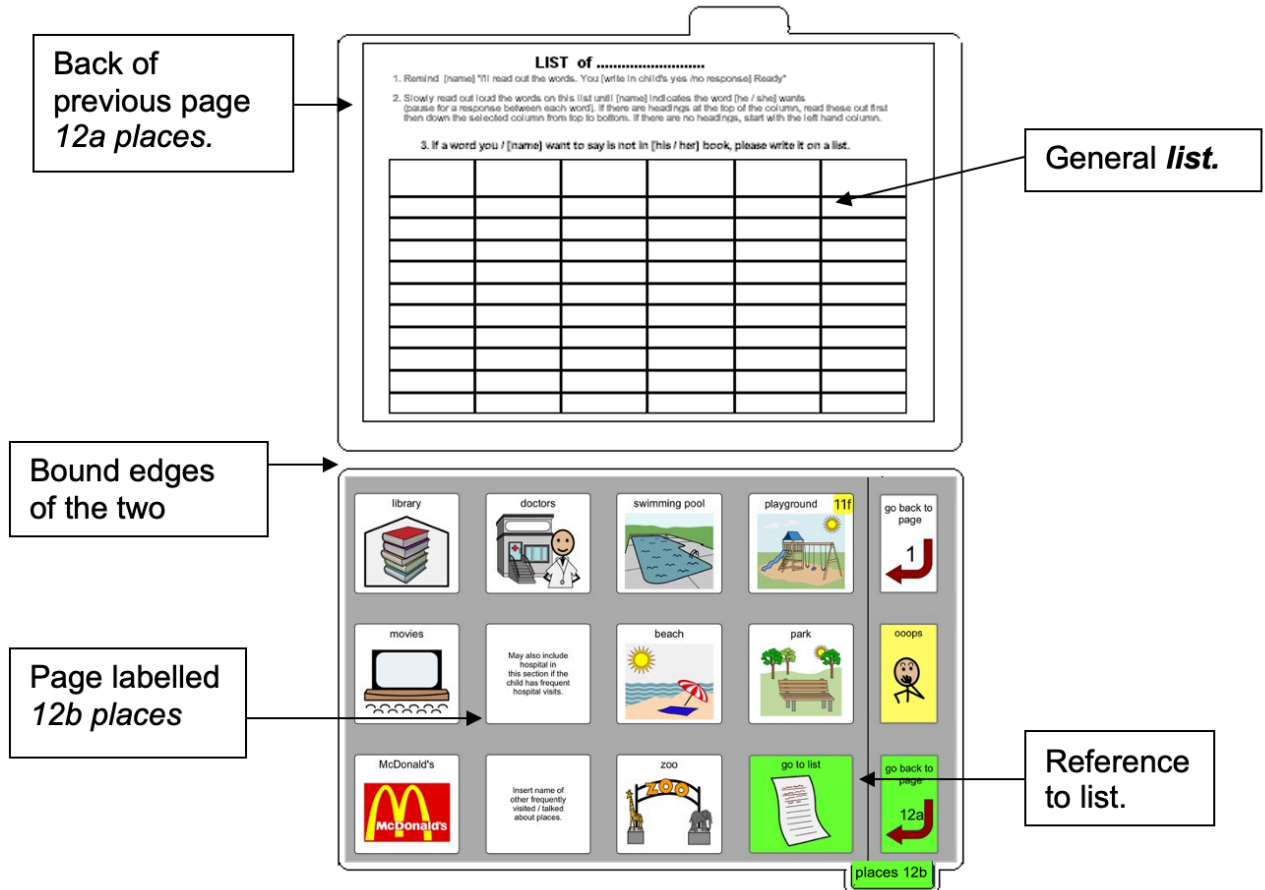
Back of previous page *12a places.*

LIST of ..........................

1. Remind [name] "I'll read out the words. You [write in child's yes /no response] Ready"

2. Slowly read out loud the words on this list until [name] indicates the word [he / she] wants (pause for a response between each word). If there are headings at the top of the column, read these out first then down the selected column from top to bottom. If there are no headings, start with the left hand column.

3. If a word you / [name] want to say is not in [his / her] book, please write it on a list.

| | | | | | |
|---|---|---|---|---|---|
| | | | | | |
| | | | | | |
| | | | | | |
| | | | | | |
| | | | | | |
| | | | | | |
| | | | | | |
| | | | | | |
| | | | | | |
| | | | | | |
| | | | | | |

General ***list.***

Bound edges of the two

library

doctors

swimming pool

playground

11f

go back to page 1

movies

May also include hospital in this section if the child has frequent hospital visits.

beach

park

ooops

Page labelled *12b places*

McDonald's

McDonald's

Insert name of other frequently visited / talked about places.

zoo

ZOO

go to list

go back to page 12a

Reference to list.

places 12b